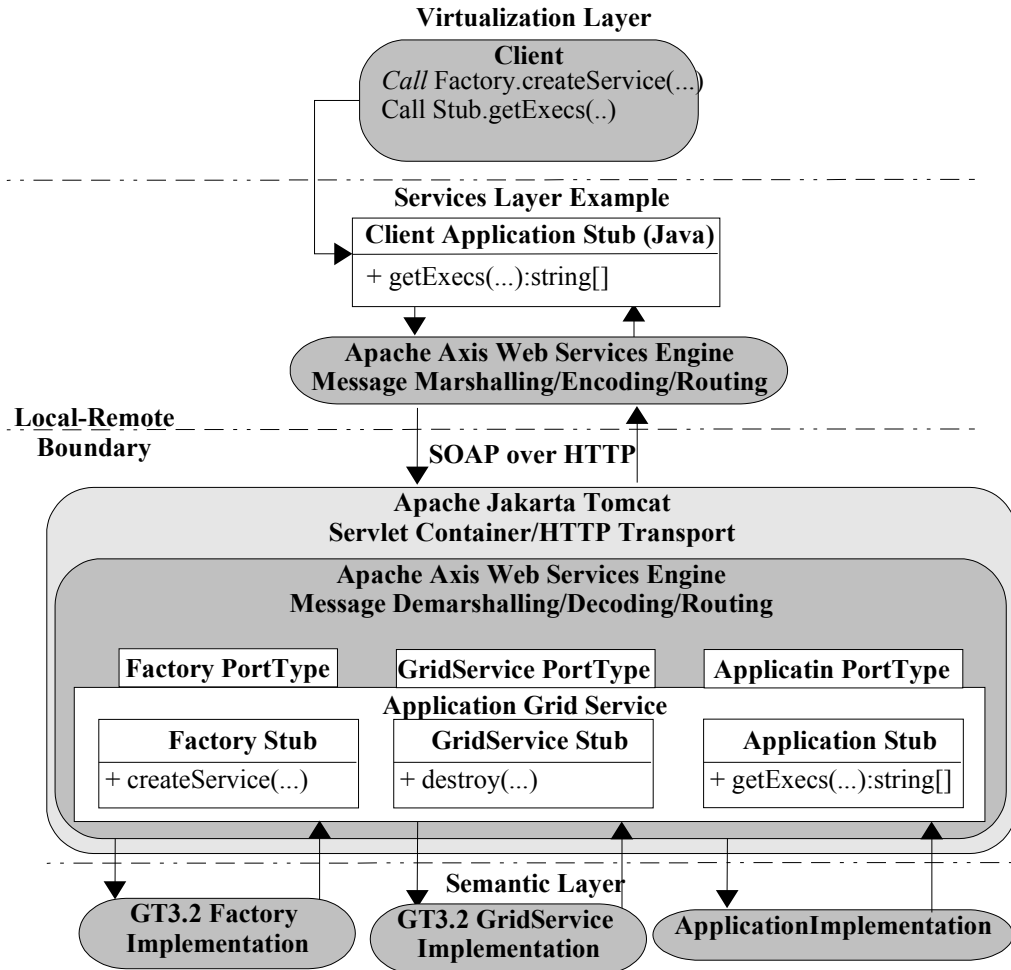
Virtualization Layer

Client
*Call* Factory.createService(...)
Call Stub.getExecs(..)

Services Layer Example

Client Application Stub (Java)

+ getExecs(...):string[]

Apache Axis Web Services Engine
Message Marshalling/Encoding/Routing

Local-Remote Boundary

SOAP over HTTP

Apache Jakarta Tomcat
Servlet Container/HTTP Transport

Apache Axis Web Services Engine
Message Demarshalling/Decoding/Routing

Factory PortType

GridService PortType

Applicatin PortType

Application Grid Service

Factory Stub

+ createService(...)

GridService Stub

+ destroy(...)

Application Stub

+ getExecs(...):string[]

Semantic Layer

GT3.2 Factory Implementation

GT3.2 GridService Implementation

ApplicationImplementation